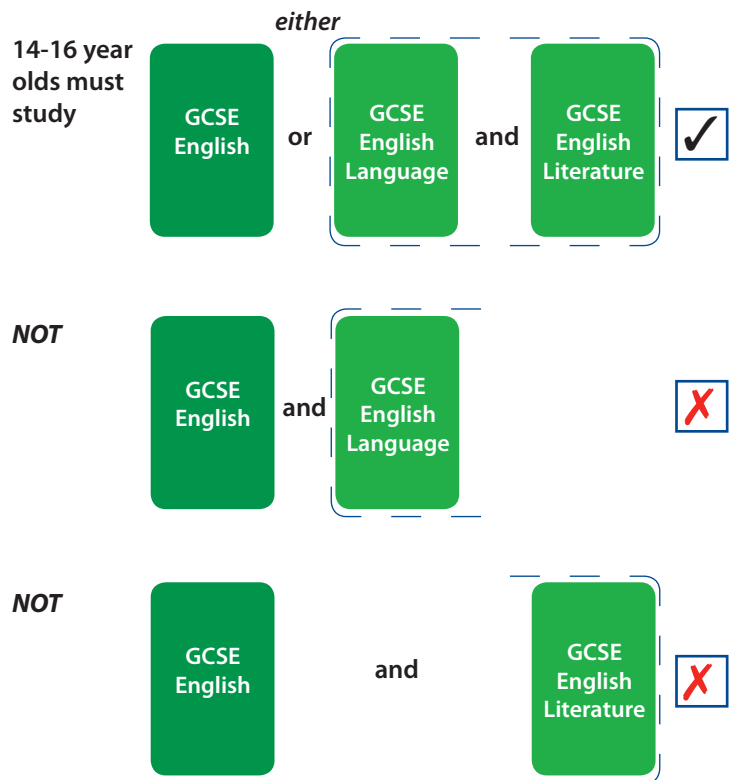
14-16 year olds must study

either

GCSE English

or

GCSE English Language

and

GCSE English Literature

✓

NOT

GCSE English

and

GCSE English Language

✗

NOT

GCSE English

and

GCSE English Literature

✗